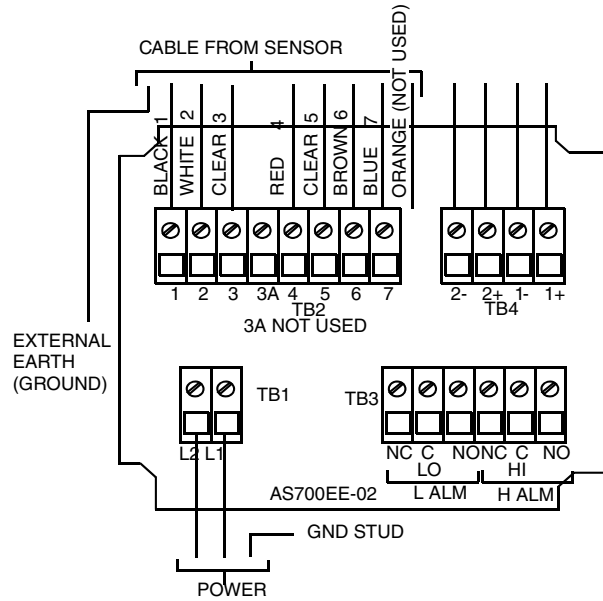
CABLE FROM SENSOR

ORANGE (NOT USED)

BLACK 1
WHITE 2
CLEAR 3
RED 4
CLEAR 5
BROWN 6
BLUE 7

1 2 3 3A 4 5 6 7
TB2
3A NOT USED

2- 2+ 1- 1+
TB4

EXTERNAL EARTH (GROUND)

TB1
L2 L1

TB3
NC C NO NC C NO
LO HI
L ALM H ALM

AS700EE-02

GND STUD

POWER